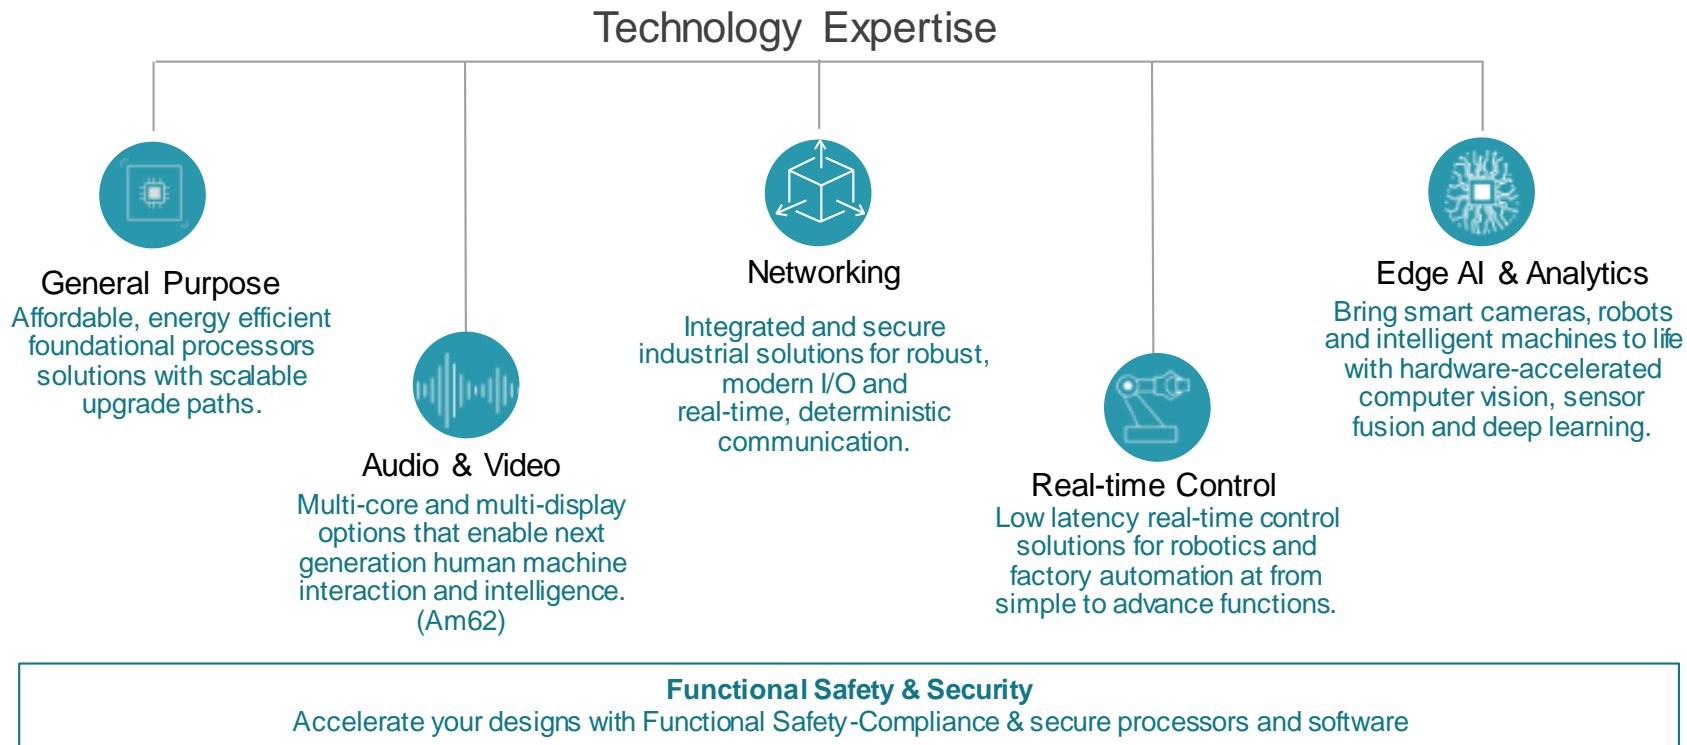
Technology Expertise

General Purpose
Affordable, energy efficient foundational processors solutions with scalable upgrade paths.

Audio & Video
Multi-core and multi-display options that enable next generation human machine interaction and intelligence. (Am62)

Networking
Integrated and secure industrial solutions for robust, modern I/O and real-time, deterministic communication.

Real-time Control
Low latency real-time control solutions for robotics and factory automation at from simple to advance functions.

Edge AI & Analytics
Bring smart cameras, robots and intelligent machines to life with hardware-accelerated computer vision, sensor fusion and deep learning.

Functional Safety & Security
Accelerate your designs with Functional Safety-Compliance & secure processors and software